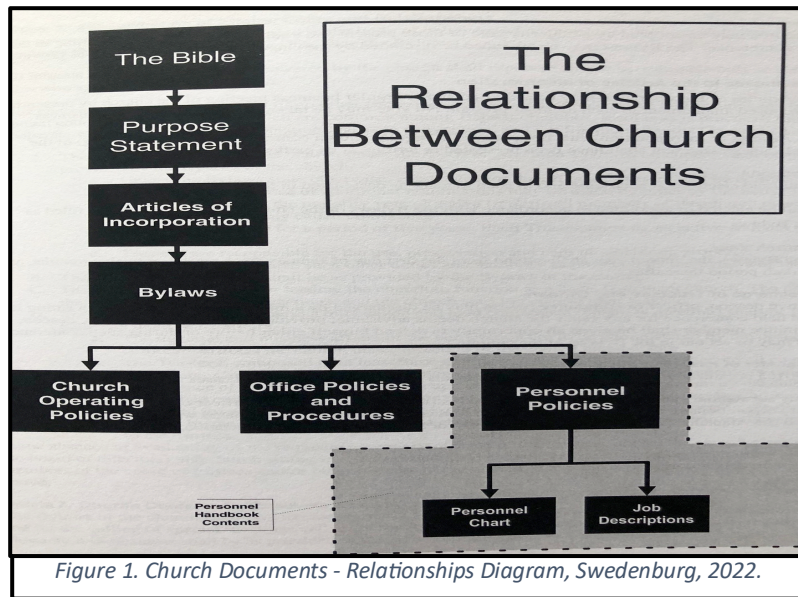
The Bible

Purpose Statement

Articles of Incorporation

Bylaws

The Relationship Between Church Documents

Church Operating Policies

Office Policies and Procedures

Personnel Policies

Personnel Handbook Contents

Personnel Chart

Job Descriptions

Figure 1. Church Documents - Relationships Diagram, Swedenburg, 2022.